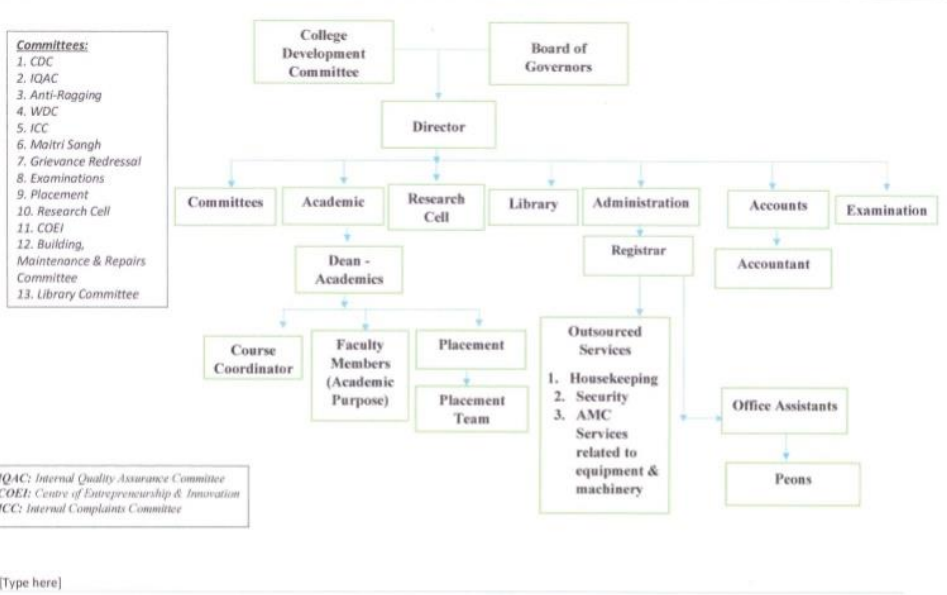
Committees:
1. CDC
2. IQAC
3. Anti-Ragging
4. WDC
5. ICC
6. Maitri Sangh
7. Grievance Redressal
8. Examinations
9. Placement
10. Research Cell
11. COEI
12. Building, Maintenance & Repairs Committee
13. Library Committee

College Development Committee

Board of Governors

Director

Committees

Academic

Research Cell

Library

Administration

Accounts

Examination

Dean - Academics

Registrar

Accountant

Course Coordinator

Faculty Members (Academic Purpose)

Placement

Placement Team

Outsourced Services
1. Housekeeping
2. Security
3. AMC Services related to equipment & machinery

Office Assistants

Peons

IQAC: Internal Quality Assurance Committee
COEI: Centre of Entrepreneurship & Innovation
ICC: Internal Complaints Committee

[Type here]